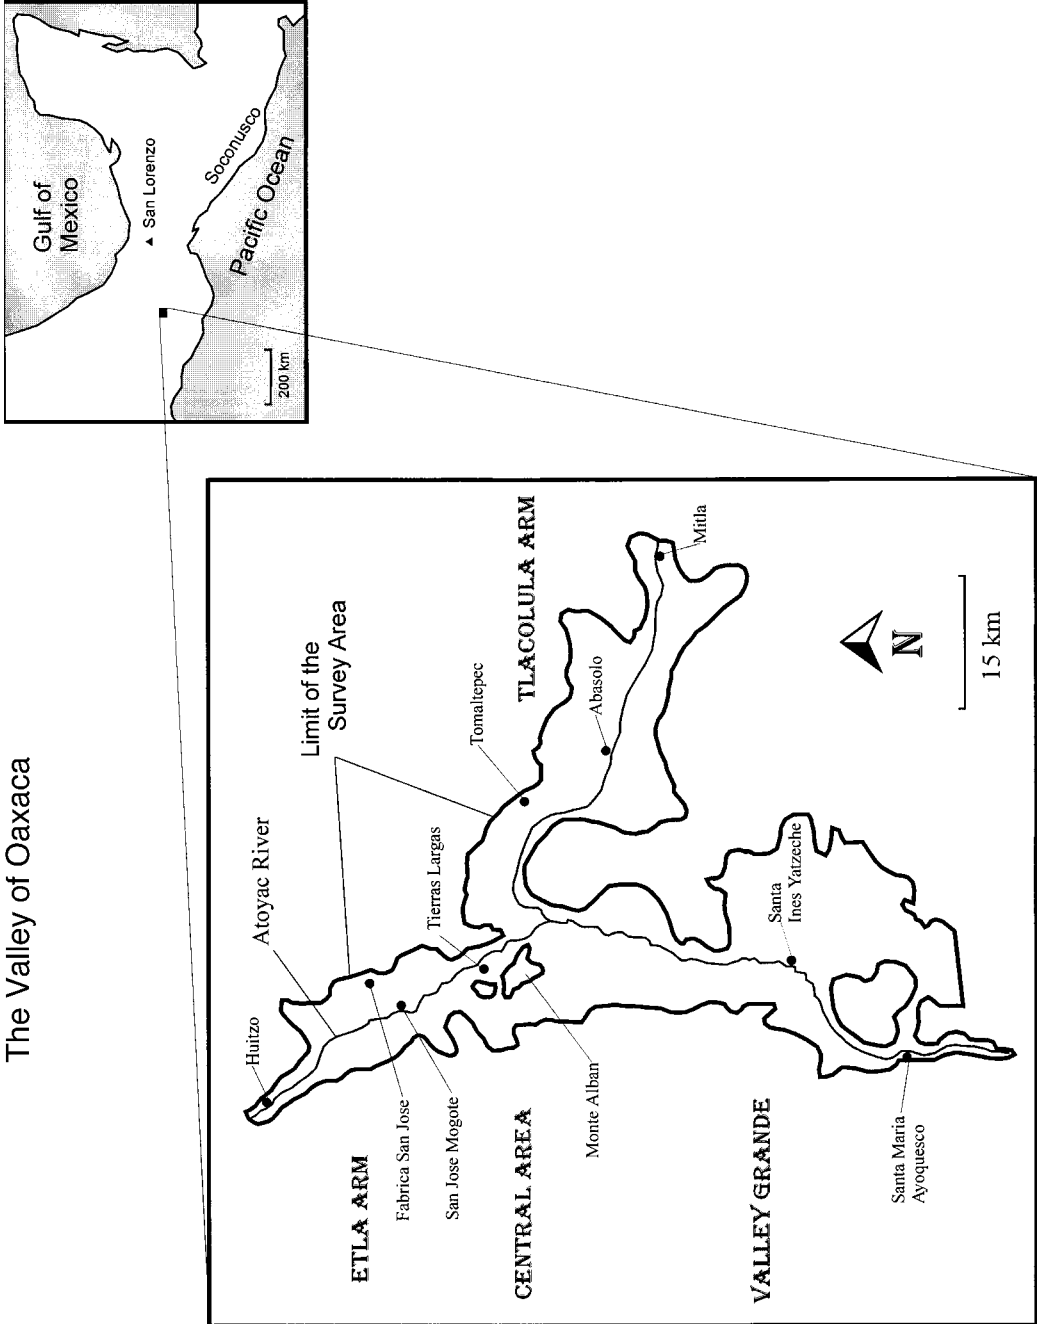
The Valley of Oaxaca

Gulf of Mexico

San Lorenzo

Soconusco

Pacific Ocean

200 km

Limit of the Survey Area

Atoyac River

Huitzo

Tierras Largas

Tomaltepec

TLACOLULA ARM

Abasolo

Mitla

N

15 km

ETLA ARM

Fabrica San Jose

San Jose Mogote

CENTRAL AREA

Monte Alban

Santa Ines Yatzeche

VALLEY GRANDE

Santa Maria Ayoquesco